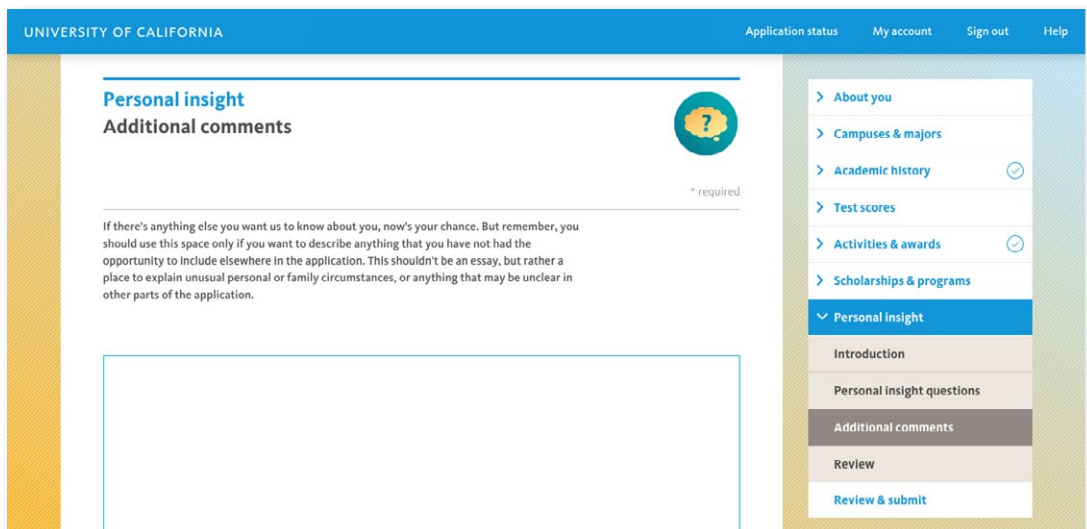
UNIVERSITY OF CALIFORNIA

Application status My account Sign out Help

Personal insight
Additional comments

?

* required

If there's anything else you want us to know about you, now's your chance. But remember, you should use this space only if you want to describe anything that you have not had the opportunity to include elsewhere in the application. This shouldn't be an essay, but rather a place to explain unusual personal or family circumstances, or anything that may be unclear in other parts of the application.

> About you
> Campuses & majors
> Academic history
> Test scores
> Activities & awards
> Scholarships & programs
Personal insight
Introduction
Personal insight questions
Additional comments
Review
Review & submit